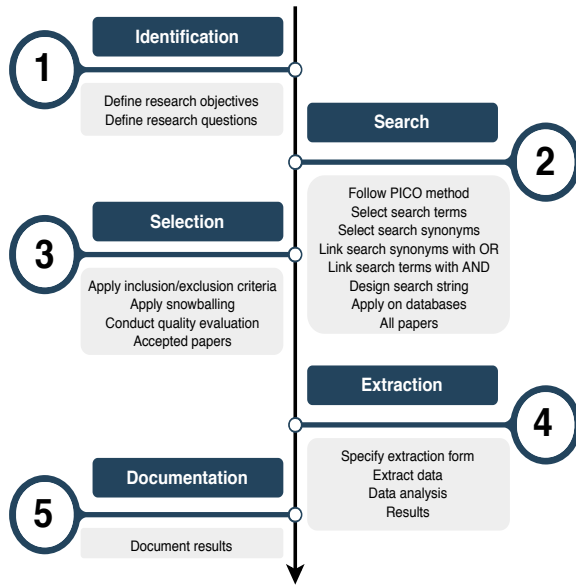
Identification

1

Define research objectives
Define research questions

Search

2

Follow PICO method
Select search terms
Select search synonyms
Link search synonyms with OR
Link search terms with AND
Design search string
Apply on databases
All papers

Selection

3

Apply inclusion/exclusion criteria
Apply snowballing
Conduct quality evaluation
Accepted papers

Extraction

4

Specify extraction form
Extract data
Data analysis
Results

Documentation

5

Document results